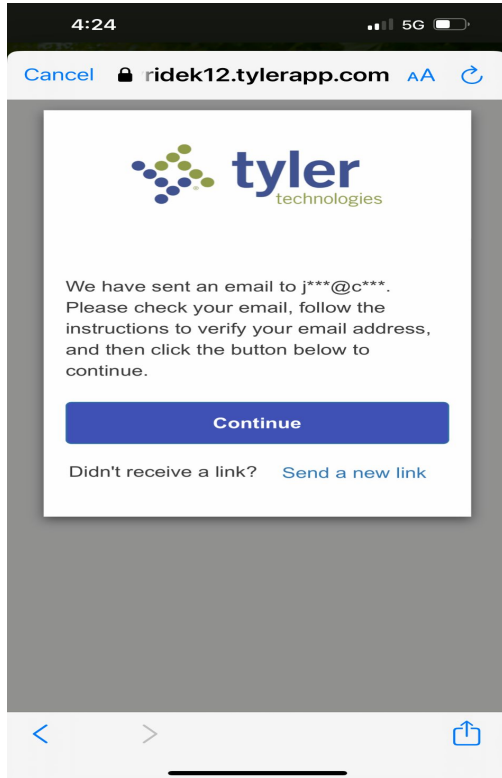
4:24

5G

Cancel ridek12.tylerapp.com AA

tyler
technologies

We have sent an email to j***@c***. Please check your email, follow the instructions to verify your email address, and then click the button below to continue.

Continue

Didn't receive a link? Send a new link